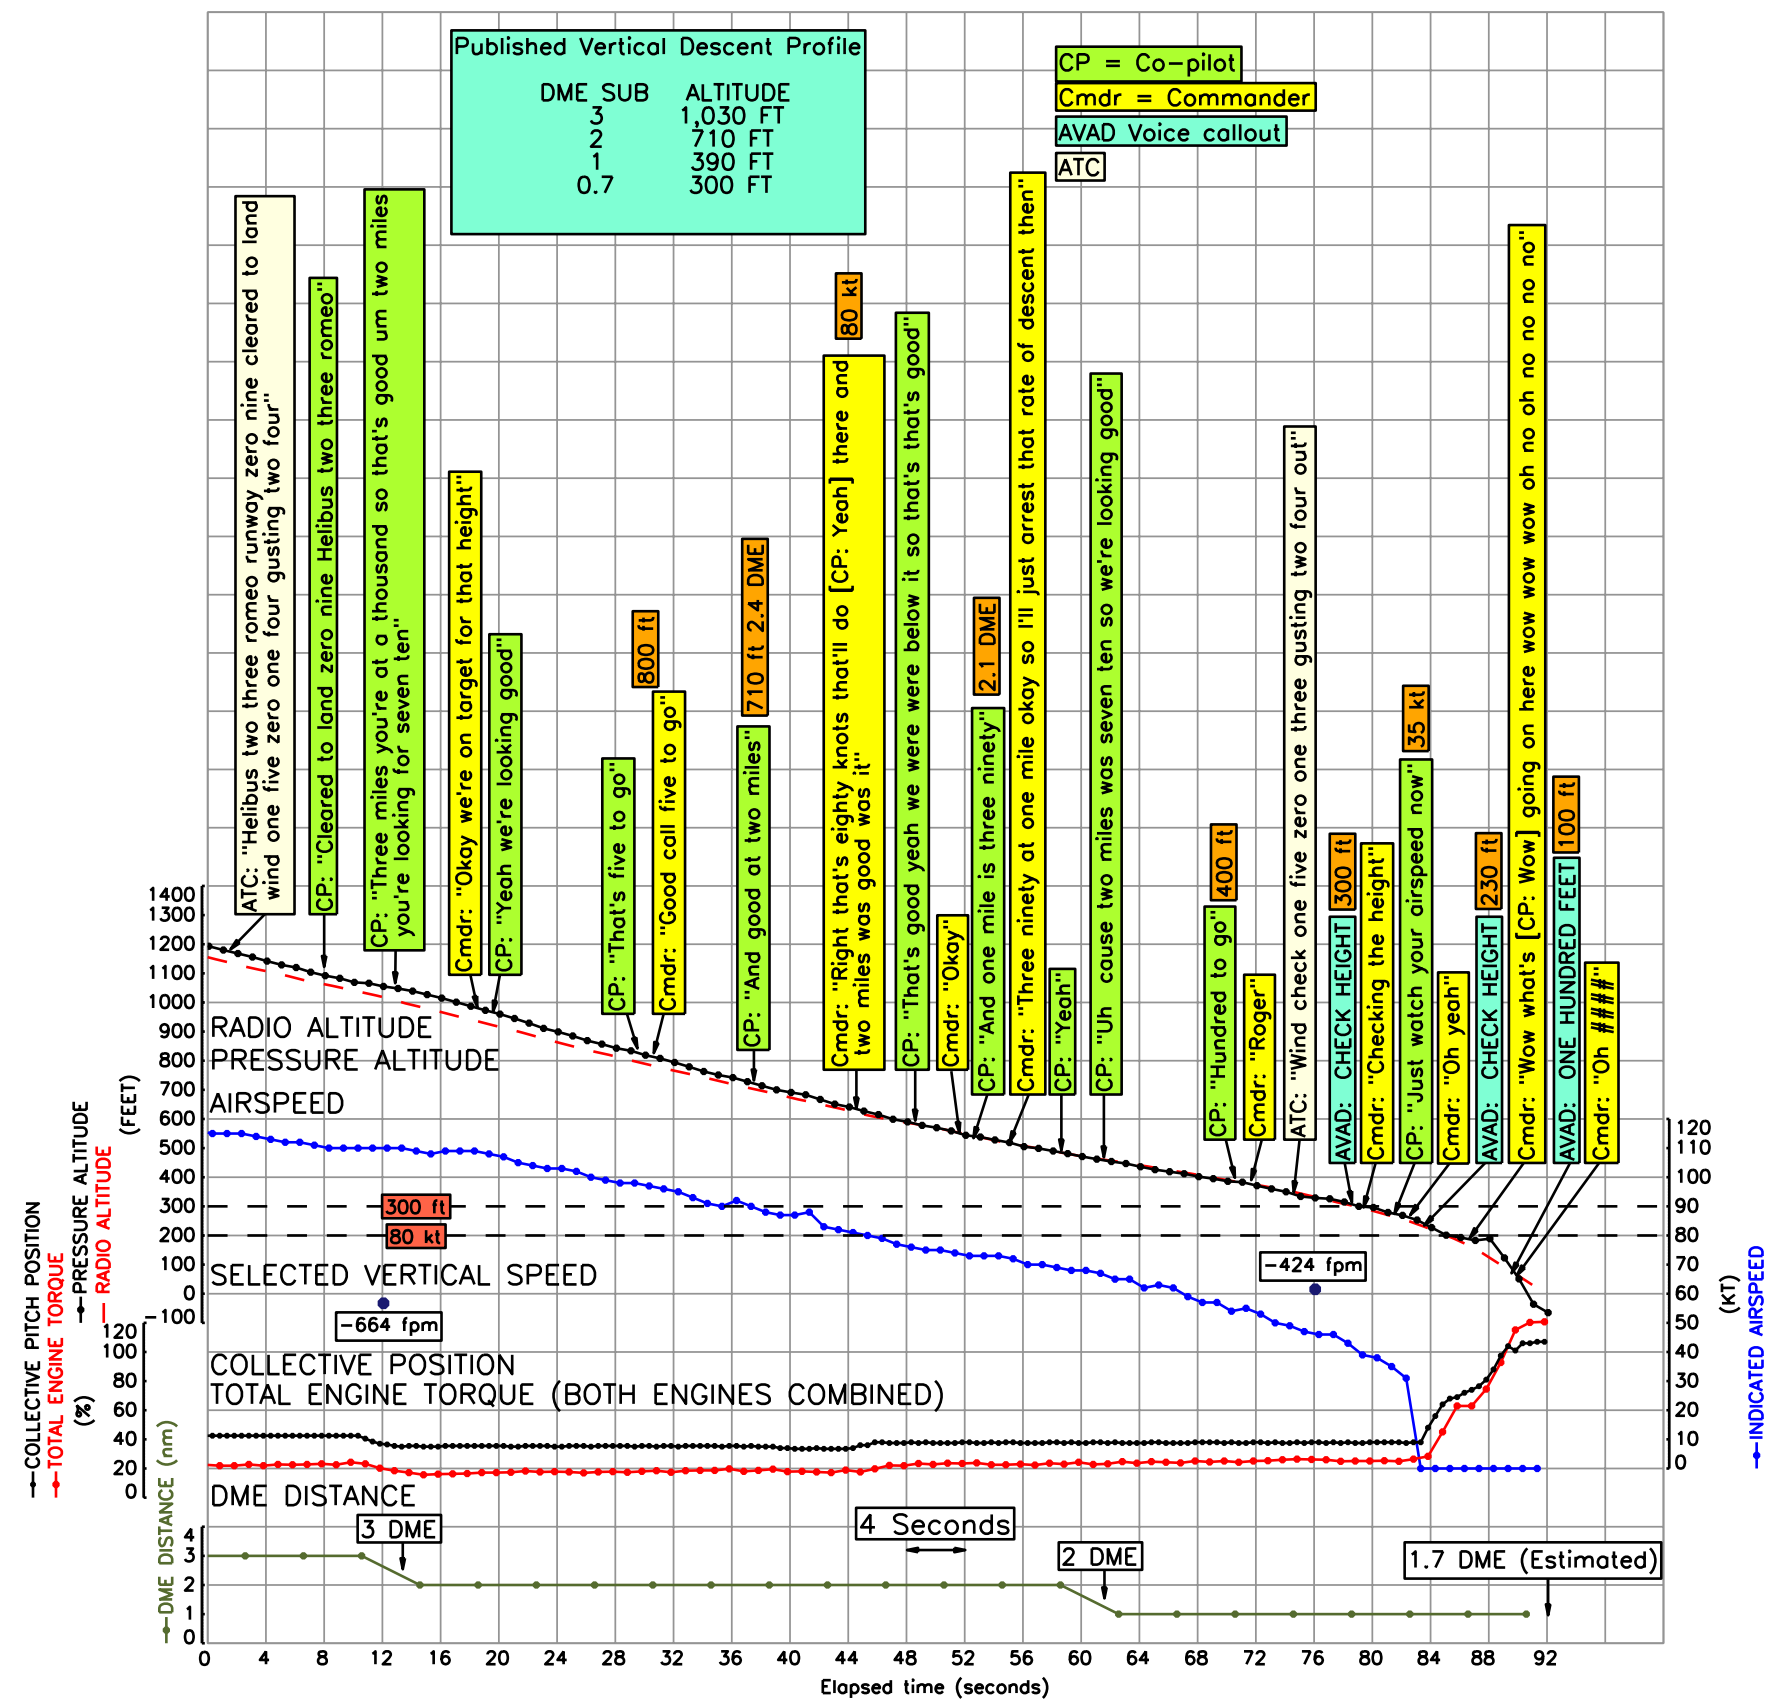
Published Vertical Descent Profile

| DME SUB | ALTITUDE |
|---|---|
| 3 | 1,030 FT |
| 2 | 710 FT |
| 1 | 390 FT |
| 0.7 | 300 FT |

CP = Co-pilot
Cmdr = Commander
AVAD Voice callout
ATC

ATC: "Helibus two three romeo runway zero nine cleared to land wind one five zero one four gusting two four"

CP: "Cleared to land zero nine Helibus two three romeo"

CP: "Three miles you're at a thousand so that's good um two miles you're looking for seven ten"

Cmdr: "Okay we're on target for that height"

CP: "Yeah we're looking good"

800 ft
CP: "That's five to go"

Cmdr: "Good call five to go"

710 ft 2.4 DME
CP: "And good at two miles"

80 kt
Cmdr: "Right that's eighty knots that'll do [CP: Yeah] there and two miles was good was it"

CP: "That's good yeah we were below it so that's that's good"

Cmdr: "Okay"

2.1 DME
CP: "And one mile is three ninety"

Cmdr: "Three ninety at one mile okay so I'll just arrest that rate of descent then"

CP: "Yeah"

CP: "Uh cause two miles was seven ten so we're looking good"

400 ft
CP: "Hundred to go"

Cmdr: "Roger"

ATC: "Wind check one five zero one three gusting two four out"

300 ft
AVAD: CHECK HEIGHT

Cmdr: "Checking the height"

35 kt
CP: "Just watch your airspeed now"

Cmdr: "Oh yeah"

230 ft
AVAD: CHECK HEIGHT

Cmdr: "Wow what's [CP: Wow] going on here wow wow wow oh no oh no no no no"

100 ft
AVAD: ONE HUNDRED FEET

Cmdr: "Oh ####"

RADIO ALTITUDE
PRESSURE ALTITUDE
AIRSPEED

300 ft
80 kt

SELECTED VERTICAL SPEED
-664 fpm
-424 fpm

COLLECTIVE POSITION
TOTAL ENGINE TORQUE (BOTH ENGINES COMBINED)

DME DISTANCE
3 DME
4 Seconds
2 DME
1.7 DME (Estimated)

1400 1300 1200 1100 1000 900 800 700 600 500 400 300 200 100 0 -100
(FEET)
PRESSURE ALTITUDE
RADIO ALTITUDE

120 100 80 60 40 20 0
(%)
COLLECTIVE PITCH POSITION
TOTAL ENGINE TORQUE

4 3 2 1 0
DME DISTANCE (nm)

120 110 100 90 80 70 60 50 40 30 20 10 0
(KT)
INDICATED AIRSPEED

0 4 8 12 16 20 24 28 32 36 40 44 48 52 56 60 64 68 72 76 80 84 88 92
Elapsed time (seconds)